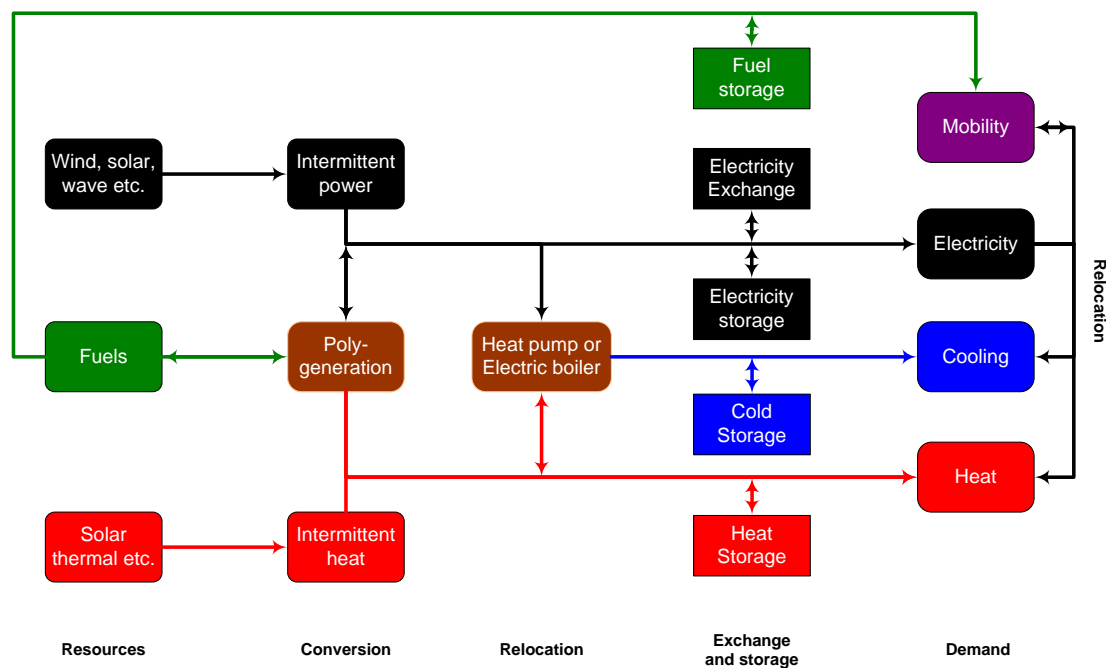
Fuel storage

Mobility

Wind, solar, wave etc.

Intermittent power

Electricity Exchange

Electricity

Electricity storage

Relocation

Fuels

Poly-generation

Heat pump or Electric boiler

Cooling

Cold Storage

Heat

Solar thermal etc.

Intermittent heat

Heat Storage

Resources

Conversion

Relocation

Exchange and storage

Demand